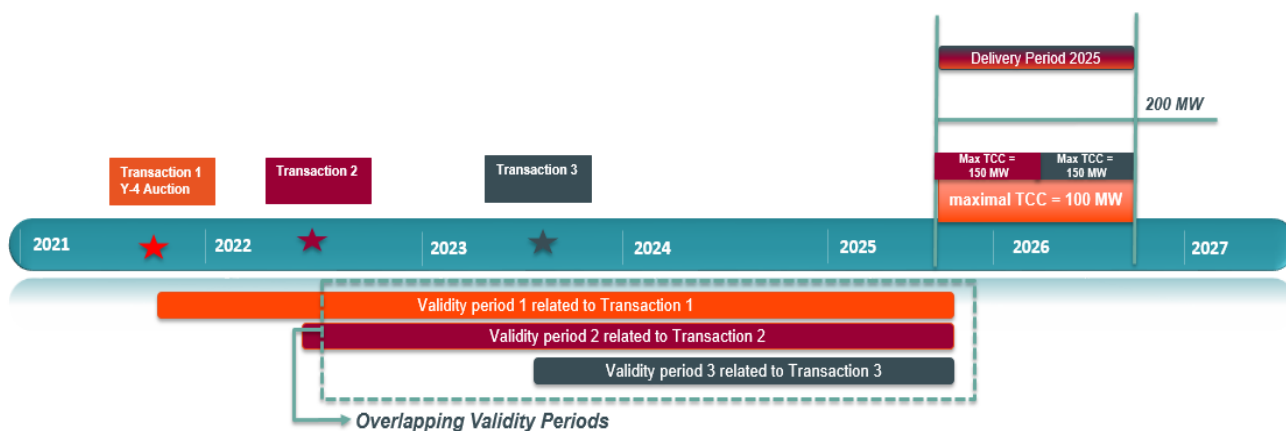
Delivery Period 2025

200 MW

Transaction 1 Y-4 Auction

Transaction 2

Transaction 3

Max TCC = 150 MW

Max TCC = 150 MW

maximal TCC = 100 MW

2021

2022

2023

2024

2025

2026

2027

Validity period 1 related to Transaction 1

Validity period 2 related to Transaction 2

Validity period 3 related to Transaction 3

Overlapping Validity Periods